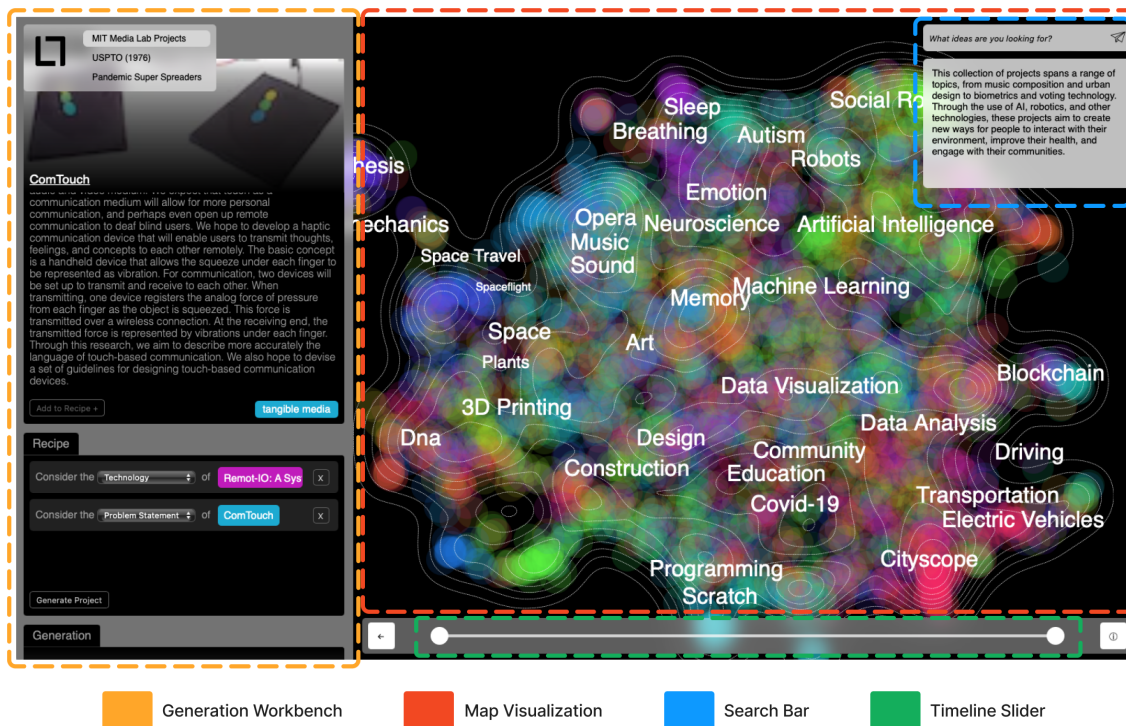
MIT Media Lab Projects
USPTO (1976)
Pandemic Super Spreaders

ComTouch

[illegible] communication medium will allow for more personal communication, and perhaps even open up remote communication to deaf blind users. We hope to develop a haptic communication device that will enable users to transmit thoughts, feelings, and concepts to each other remotely. The basic concept is a handheld device that allows the squeeze under each finger to be represented as vibration. For communication, two devices will be set up to transmit and receive to each other. When transmitting, one device registers the analog force of pressure from each finger as the object is squeezed. This force is transmitted over a wireless connection. At the receiving end, the transmitted force is represented by vibrations under each finger. Through this research, we aim to describe more accurately the language of touch-based communication. We also hope to devise a set of guidelines for designing touch-based communication devices.

Add to Recipe +
tangible media

Recipe

Consider the Technology of Remot-IO: A Sys x
Consider the Problem Statement of ComTouch x

Generate Project

Generation

What ideas are you looking for?

This collection of projects spans a range of topics, from music composition and urban design to biometrics and voting technology. Through the use of AI, robotics, and other technologies, these projects aim to create new ways for people to interact with their environment, improve their health, and engage with their communities.

Sleep
Breathing
Autism
Social Ro
Robots
esis
Emotion
echanics
Opera
Music
Sound
Neuroscience
Artificial Intelligence
Space Travel
Spaceflight
Memory
Machine Learning
Space
Plants
Art
Data Visualization
Blockchain
3D Printing
Data Analysis
Dna
Design
Community
Education
Driving
Construction
Covid-19
Transportation
Electric Vehicles
Cityscope
Programming
Scratch

Generation Workbench
Map Visualization
Search Bar
Timeline Slider